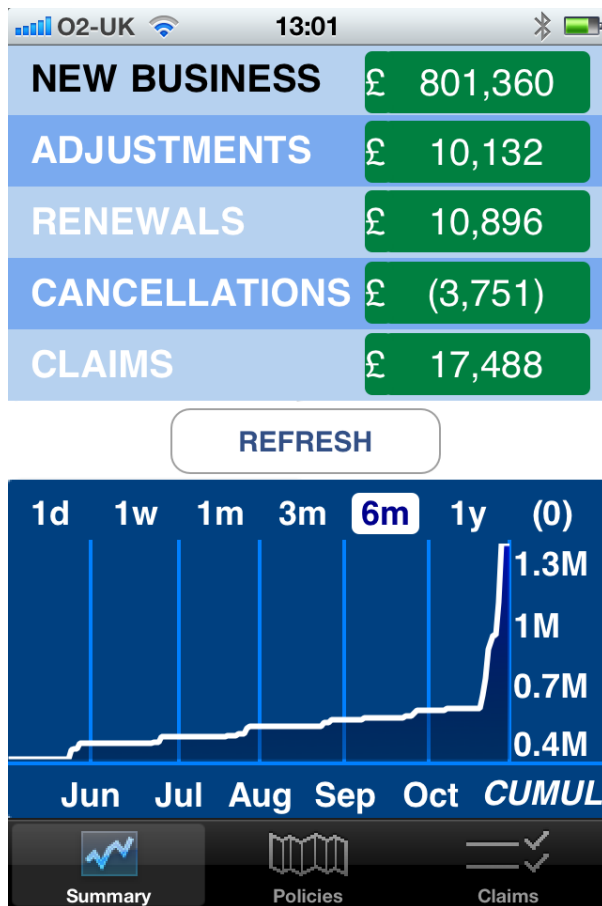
O2-UK 13:01

| NEW BUSINESS | £ 801,360 |
|---|---|
| ADJUSTMENTS | £ 10,132 |
| RENEWALS | £ 10,896 |
| CANCELLATIONS | £ (3,751) |
| CLAIMS | £ 17,488 |

REFRESH

1d 1w 1m 3m 6m 1y (0)

1.3M
1M
0.7M
0.4M

Jun Jul Aug Sep Oct CUMUL

Summary Policies Claims